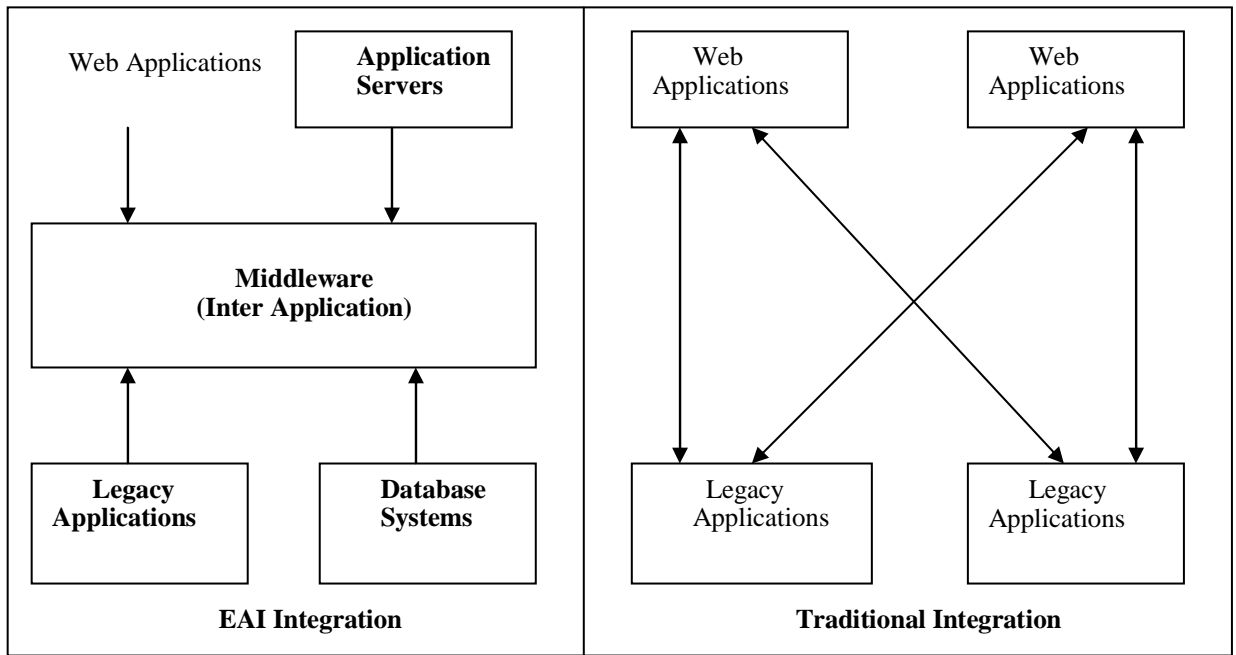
Web Applications

Application Servers

Middleware
(Inter Application)

Legacy Applications

Database Systems

EAI Integration

Web Applications

Web Applications

Legacy Applications

Legacy Applications

Traditional Integration